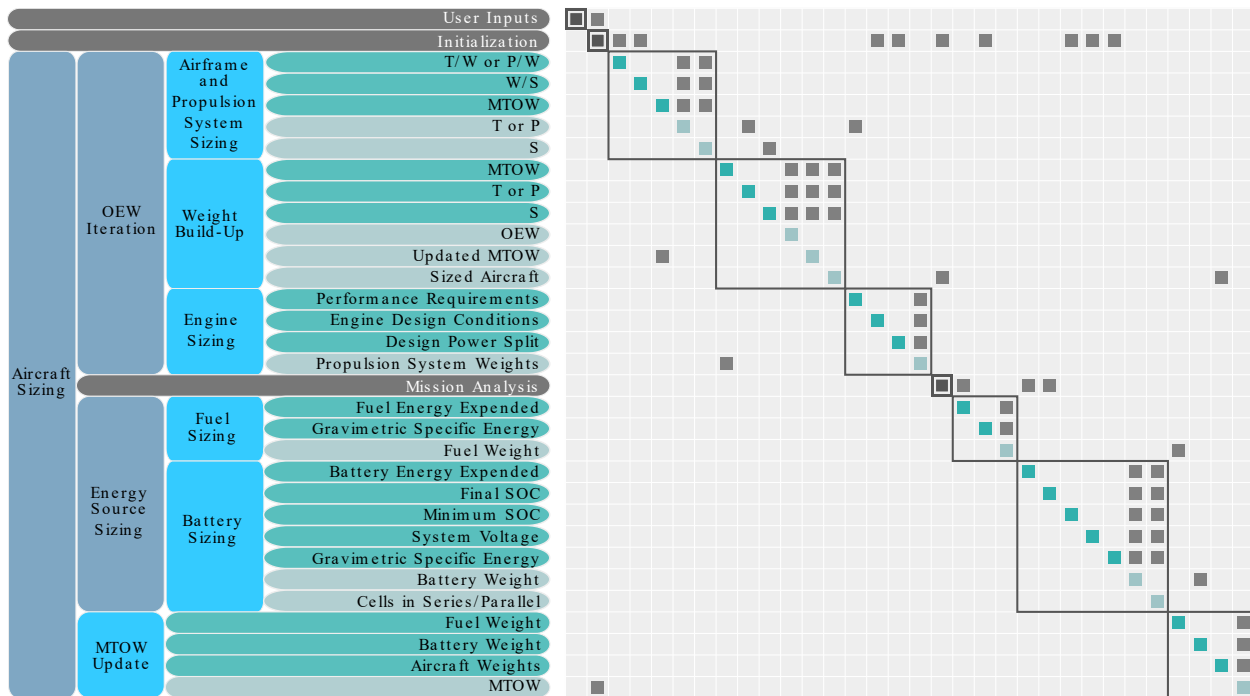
User Inputs
Initialization
Aircraft Sizing
OEW Iteration
Airframe and Propulsion System Sizing
T/W or P/W
W/S
MTOW
T or P
S
Weight Build-Up
MTOW
T or P
S
OEW
Updated MTOW
Sized Aircraft
Engine Sizing
Performance Requirements
Engine Design Conditions
Design Power Split
Propulsion System Weights
Mission Analysis
Energy Source Sizing
Fuel Sizing
Fuel Energy Expended
Gravimetric Specific Energy
Fuel Weight
Battery Sizing
Battery Energy Expended
Final SOC
Minimum SOC
System Voltage
Gravimetric Specific Energy
Battery Weight
Cells in Series/Parallel
MTOW Update
Fuel Weight
Battery Weight
Aircraft Weights
MTOW